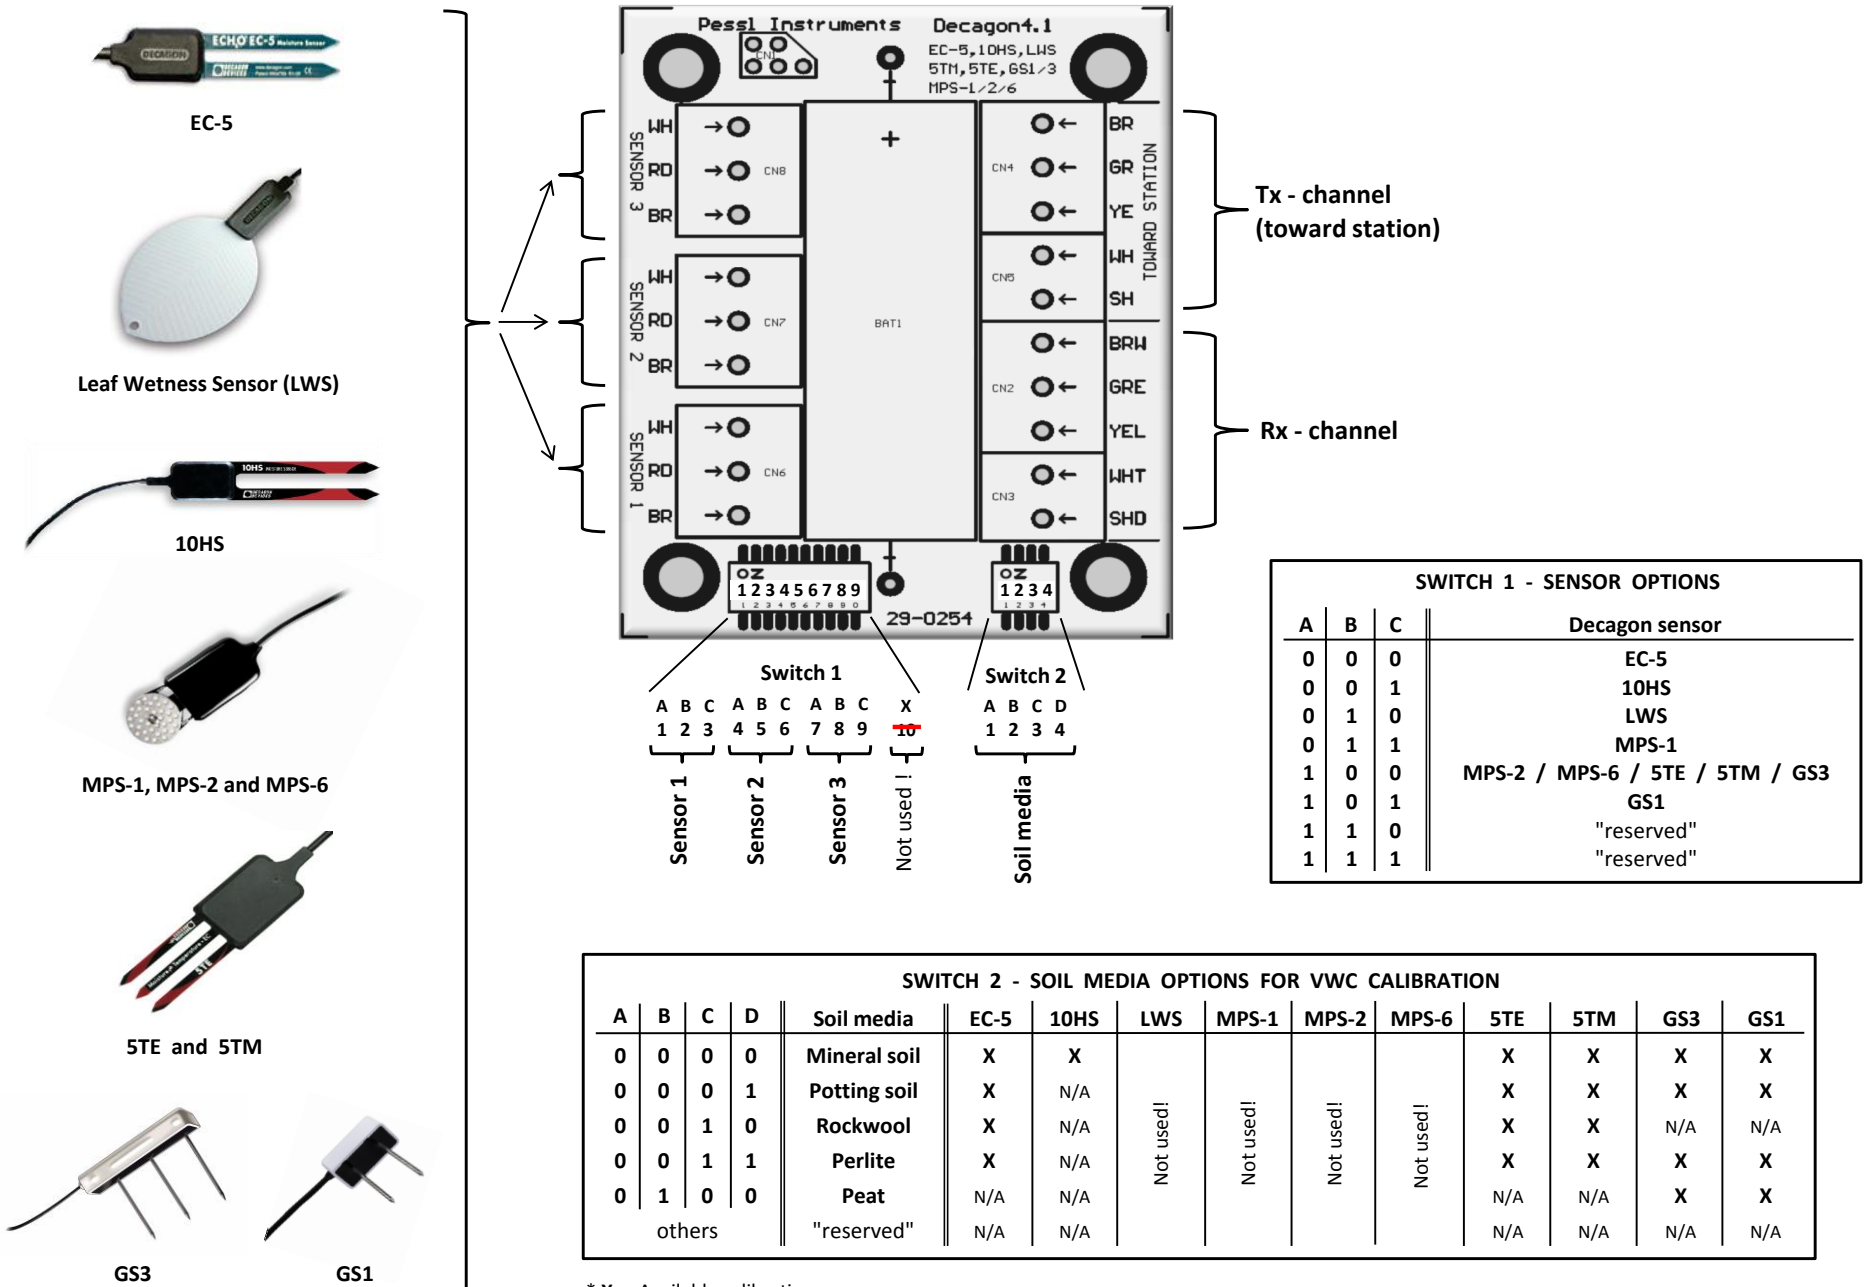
ECHO EC-5 Moisture Sensor
DECAGON

EC-5

Leaf Wetness Sensor (LWS)

10HS

10HS

MPS-1, MPS-2 and MPS-6

5TE and 5TM

GS3

GS1

Pessl Instruments Decagon4.1
CN1
EC-5,10HS,LWS
5TM,5TE,GS1/3
MPS-1/2/6

SENSOR 3
WH
RD
BR
CN8

SENSOR 2
WH
RD
BR
CN7

SENSOR 1
WH
RD
BR
CN6

+
BAT1

CN4
BR
GR
YE
CN5
WH
SH
TOWARD STATION

CN2
BRW
GRE
YEL
CN3
WHT
SHD

ON
123456789
1 2 3 4 5 6 7 8 9 0
29-0254
ON
1234
1 2 3 4

Tx - channel
(toward station)

Rx - channel

Switch 1
A B C A B C A B C X
1 2 3 4 5 6 7 8 9 10
Sensor 1
Sensor 2
Sensor 3
Not used !

Switch 2
A B C D
1 2 3 4
Soil media

| SWITCH 1 - SENSOR OPTIONS | | | |
|---|---|---|---|
| A | B | C | Decagon sensor |
| 0 | 0 | 0 | EC-5 |
| 0 | 0 | 1 | 10HS |
| 0 | 1 | 0 | LWS |
| 0 | 1 | 1 | MPS-1 |
| 1 | 0 | 0 | MPS-2 / MPS-6 / 5TE / 5TM / GS3 |
| 1 | 0 | 1 | GS1 |
| 1 | 1 | 0 | "reserved" |
| 1 | 1 | 1 | "reserved" |

SWITCH 2 - SOIL MEDIA OPTIONS FOR VWC CALIBRATION

| A | B | C | D | Soil media | EC-5 | 10HS | LWS | MPS-1 | MPS-2 | MPS-6 | 5TE | 5TM | GS3 | GS1 |
|---|---|---|---|---|---|---|---|---|---|---|---|---|---|---|
| 0 | 0 | 0 | 0 | Mineral soil | X | X | Not used! | Not used! | Not used! | Not used! | X | X | X | X |
| 0 | 0 | 0 | 1 | Potting soil | X | N/A | | | | | X | X | X | X |
| 0 | 0 | 1 | 0 | Rockwool | X | N/A | | | | | X | X | N/A | N/A |
| 0 | 0 | 1 | 1 | Perlite | X | N/A | | | | | X | X | X | X |
| 0 | 1 | 0 | 0 | Peat | N/A | N/A | | | | | N/A | N/A | X | X |
| others | | | | "reserved" | N/A | N/A | | | | | N/A | N/A | N/A | N/A |

* X = Available calibration